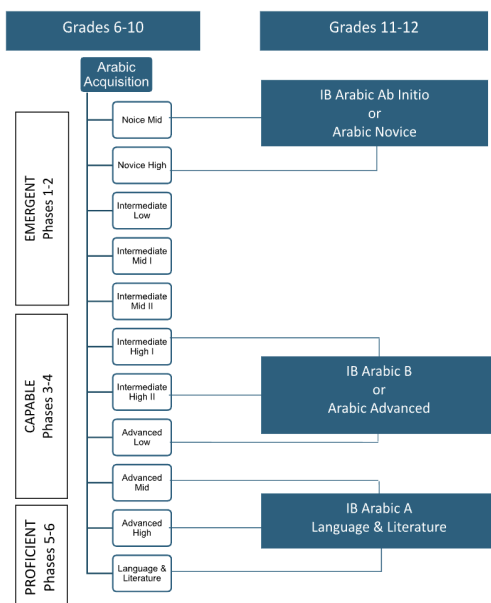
Grades 6-10

Grades 11-12

Arabic Acquisition

EMERGENT Phases 1-2

Noice Mid

Novice High

Intermediate Low

Intermediate Mid I

Intermediate Mid II

CAPABLE Phases 3-4

Intermediate High I

Intermediate High II

Advanced Low

Advanced Mid

PROFICIENT Phases 5-6

Advanced High

Language & Literature

IB Arabic Ab Initio or Arabic Novice

IB Arabic B or Arabic Advanced

IB Arabic A Language & Literature